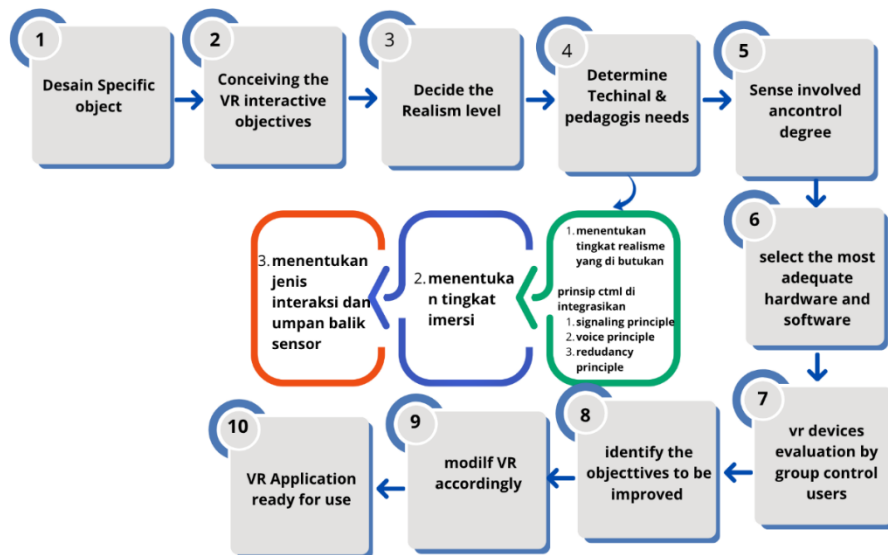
1
Desain Specific object

2
Conceiving the VR interactive objectives

3
Decide the Realism level

4
Determine Techinal & pedagogis needs

5
Sense involved ancontrol degree

1. menentukan tingkat realisme yang di butukan

prinsip ctml di integrasikan
1. signaling principle
2. voice principle
3. redudancy principle

2. menentukan tingkat imersi

3. menentukan jenis interaksi dan umpan balik sensor

6
select the most adequate hardware and software

7
vr devices evaluation by group control users

8
identify the objecttives to be improved

9
modilf VR accordingly

10
VR Application ready for use